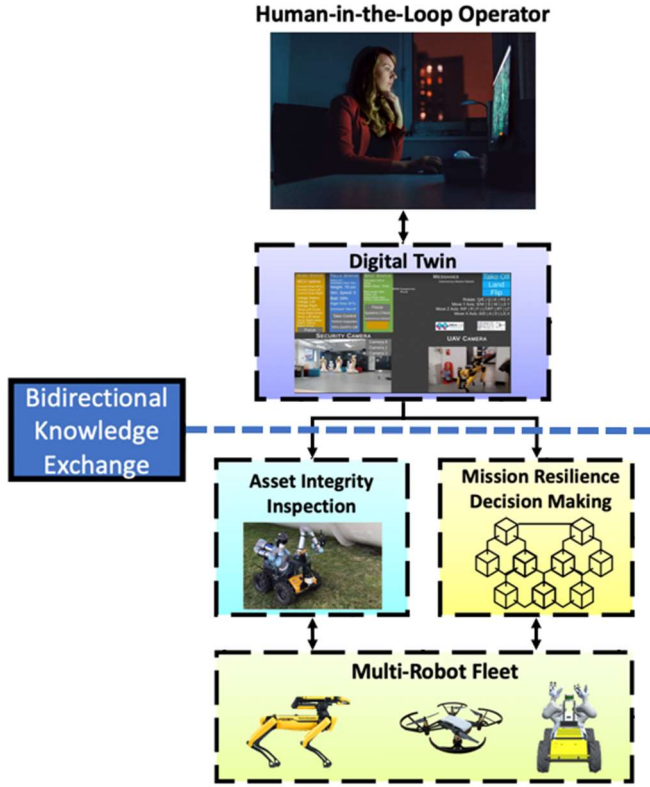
Human-in-the-Loop Operator

Digital Twin

Messages

Take Off

Land

Flip

Security Camera

UAV Camera

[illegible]

Bidirectional Knowledge Exchange

Asset Integrity Inspection

Mission Resilience Decision Making

Multi-Robot Fleet